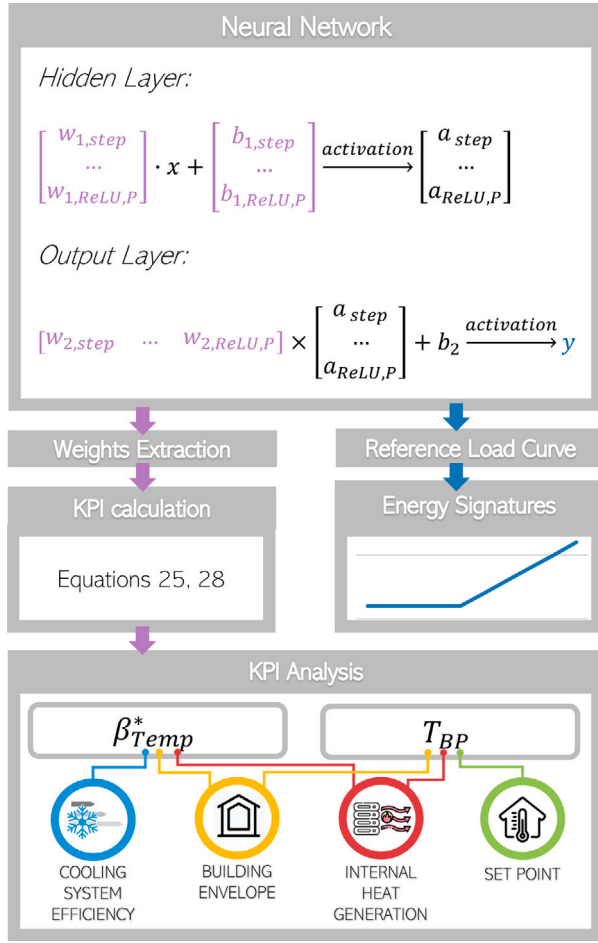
Neural Network

Hidden Layer:

$\begin{bmatrix} w_{1,step} \\ \cdots \\ w_{1,ReLU,P} \end{bmatrix} \cdot x + \begin{bmatrix} b_{1,step} \\ \cdots \\ b_{1,ReLU,P} \end{bmatrix} \xrightarrow{activation} \begin{bmatrix} a_{step} \\ \cdots \\ a_{ReLU,P} \end{bmatrix}$

Output Layer:

$\begin{bmatrix} w_{2,step} & \cdots & w_{2,ReLU,P} \end{bmatrix} \times \begin{bmatrix} a_{step} \\ \cdots \\ a_{ReLU,P} \end{bmatrix} + b_2 \xrightarrow{activation} y$

Weights Extraction

Reference Load Curve

KPI calculation

Energy Signatures

Equations 25, 28

KPI Analysis

$\beta^*_{Temp}$

$T_{BP}$

COOLING SYSTEM EFFICIENCY

BUILDING ENVELOPE

INTERNAL HEAT GENERATION

SET POINT